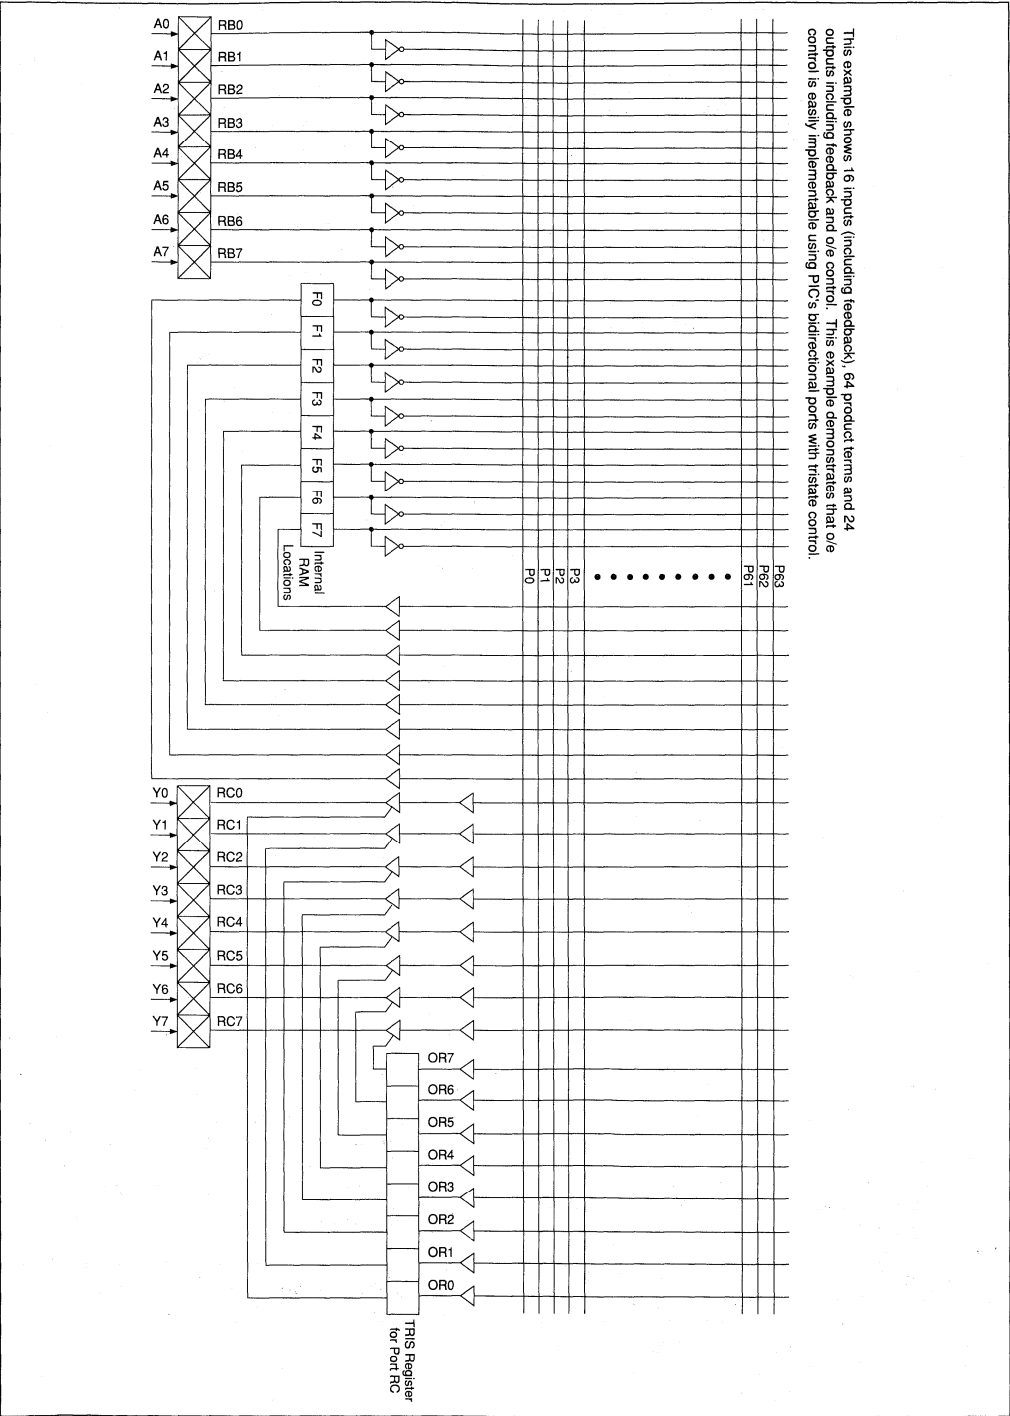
This example shows 16 inputs (including feedback), 64 product terms and 24 outputs including feedback and o/e control. This example demonstrates that o/e control is easily implementable using PIC's bidirectional ports with tristate control.

A0
RB0
A1
RB1
A2
RB2
A3
RB3
A4
RB4
A5
RB5
A6
RB6
A7
RB7

F0
F1
F2
F3
F4
F5
F6
F7
Internal RAM Locations

P0
P1
P2
P3
P61
P62
P63

Y0
RC0
Y1
RC1
Y2
RC2
Y3
RC3
Y4
RC4
Y5
RC5
Y6
RC6
Y7
RC7

OR7
OR6
OR5
OR4
OR3
OR2
OR1
OR0

TRIS Register for Port RC